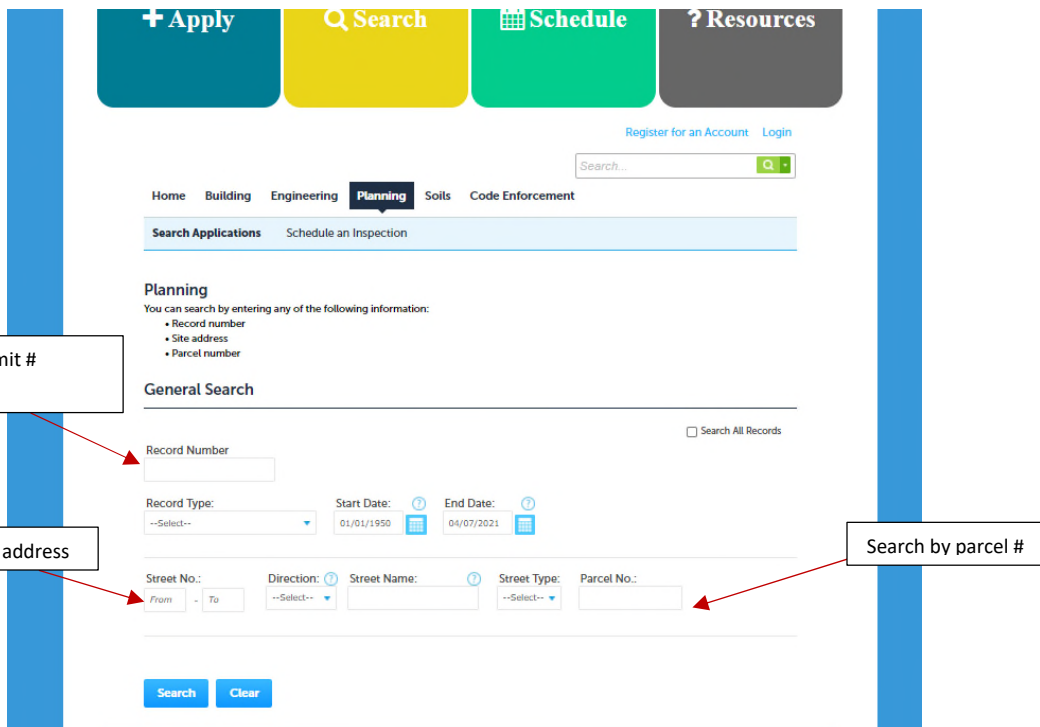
+ Apply
Search
Schedule
? Resources

Register for an Account Login

Search...

Home Building Engineering Planning Soils Code Enforcement

Search Applications Schedule an Inspection

Planning
You can search by entering any of the following information:
• Record number
• Site address
• Parcel number

nit #

General Search

Search All Records

Record Number

Record Type:
--Select--

Start Date:
01/01/1950

End Date:
04/07/2021

address

Search by parcel #

Street No.:
From - To

Direction:
--Select--

Street Name:

Street Type:
--Select--

Parcel No.:

Search Clear